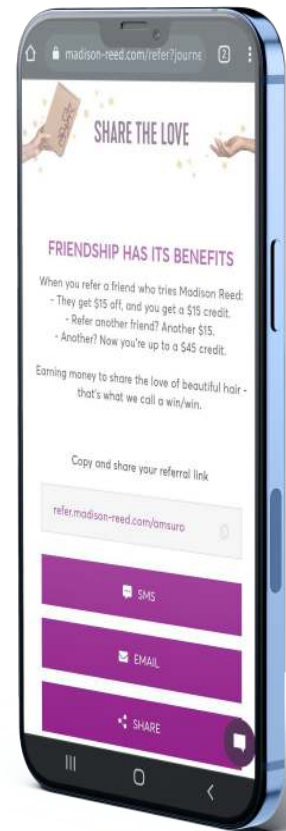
madison-reed.com/refer?journe

2

SHARE THE LOVE

FRIENDSHIP HAS ITS BENEFITS

When you refer a friend who tries Madison Reed:
- They get $15 off, and you get a $15 credit.
- Refer another friend? Another $15.
- Another? Now you're up to a $45 credit.

Earning money to share the love of beautiful hair - that's what we call a win/win.

Copy and share your referral link

refer.madison-reed.com/amsuro

SMS

EMAIL

SHARE